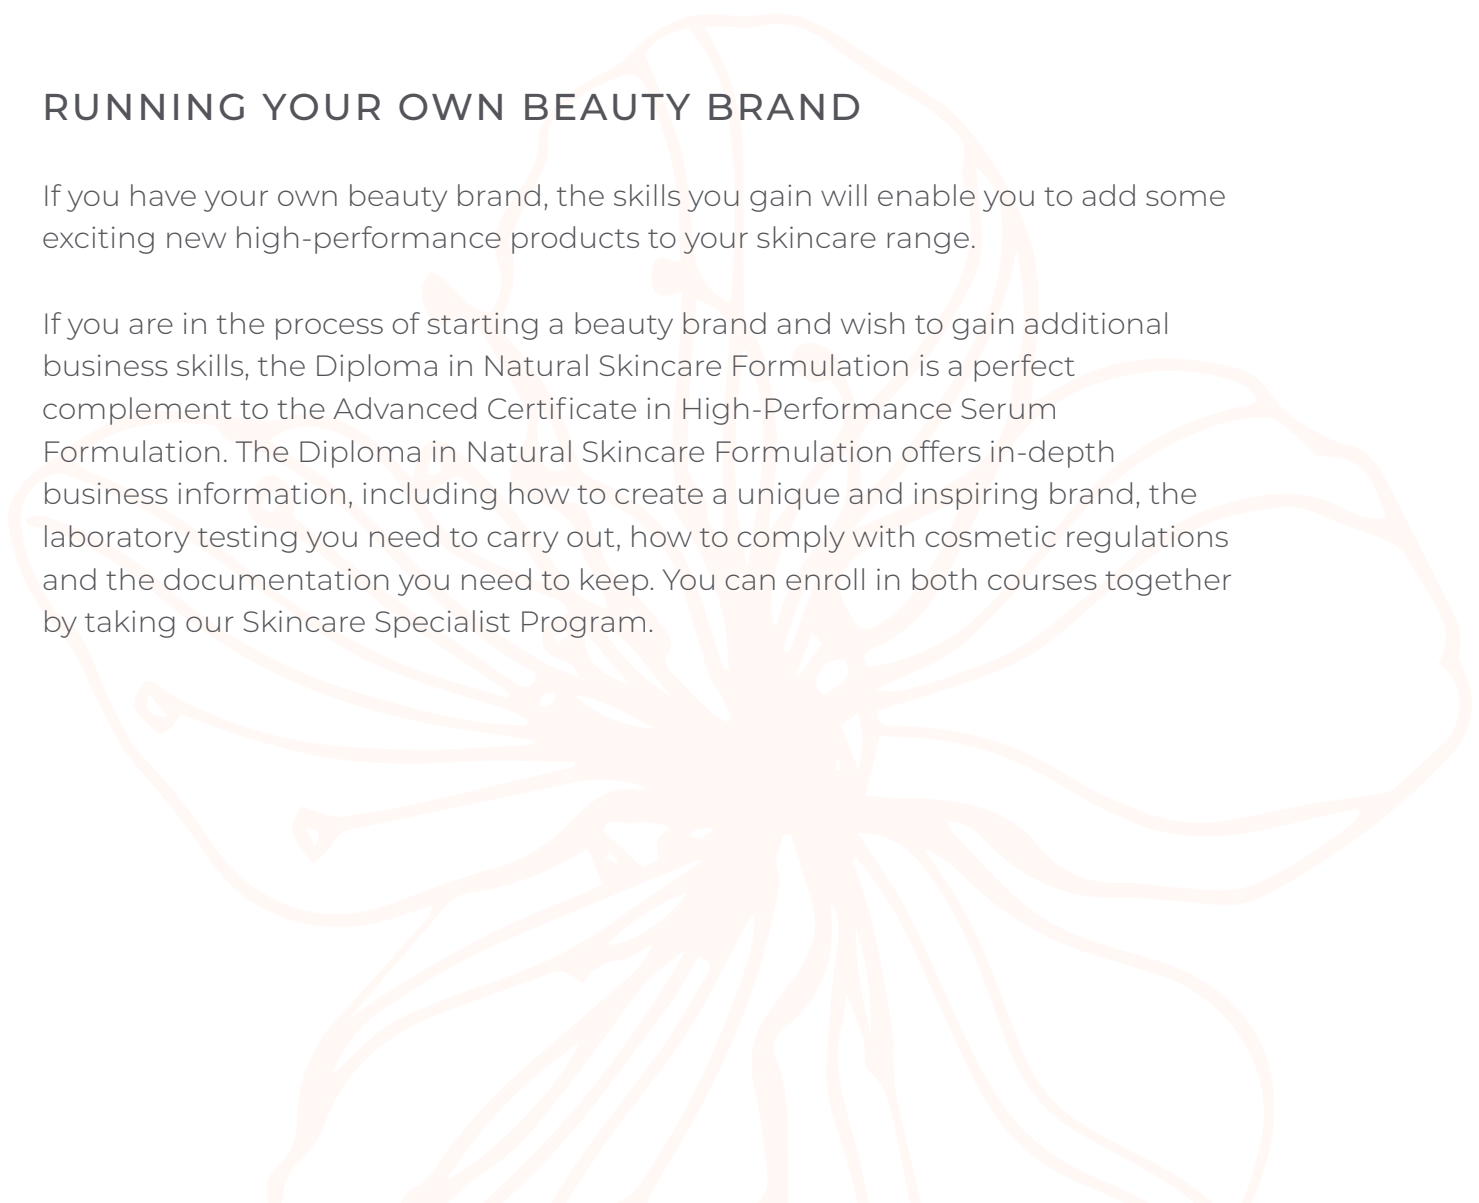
RUNNING YOUR OWN BEAUTY BRAND

If you have your own beauty brand, the skills you gain will enable you to add some exciting new high-performance products to your skincare range.

If you are in the process of starting a beauty brand and wish to gain additional business skills, the Diploma in Natural Skincare Formulation is a perfect complement to the Advanced Certificate in High-Performance Serum Formulation. The Diploma in Natural Skincare Formulation offers in-depth business information, including how to create a unique and inspiring brand, the laboratory testing you need to carry out, how to comply with cosmetic regulations and the documentation you need to keep. You can enroll in both courses together by taking our Skincare Specialist Program.